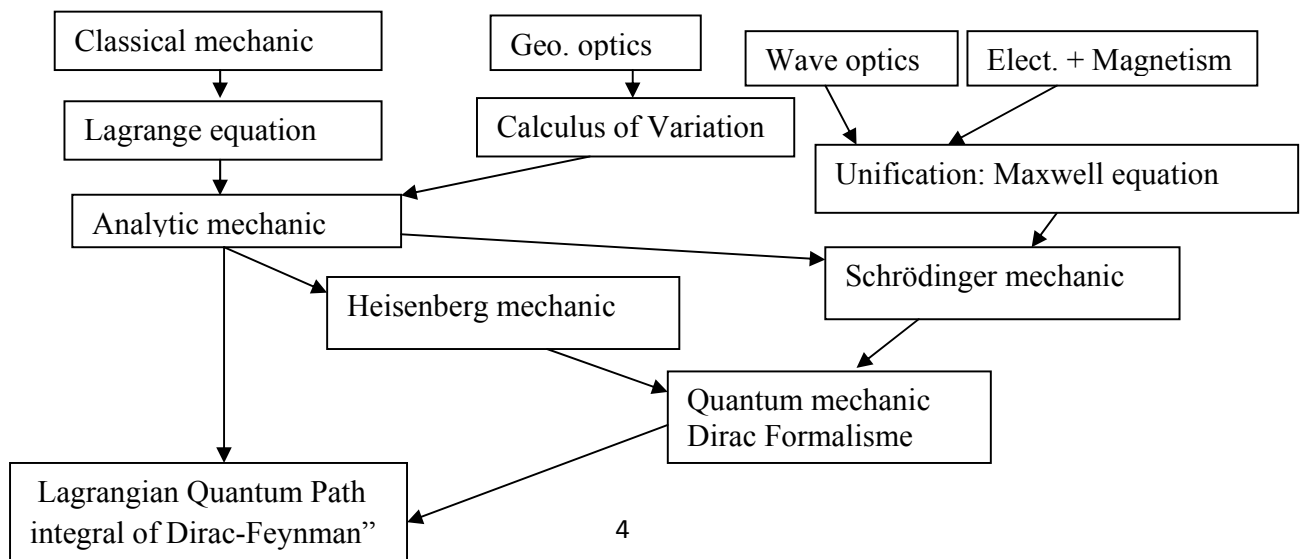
Classical mechanic

Geo. optics

Wave optics

Elect. + Magnetism

Lagrange equation

Calculus of Variation

Unification: Maxwell equation

Analytic mechanic

Schrödinger mechanic

Heisenberg mechanic

Quantum mechanic
Dirac Formalisme

Lagrangian Quantum Path integral of Dirac-Feynman"

4